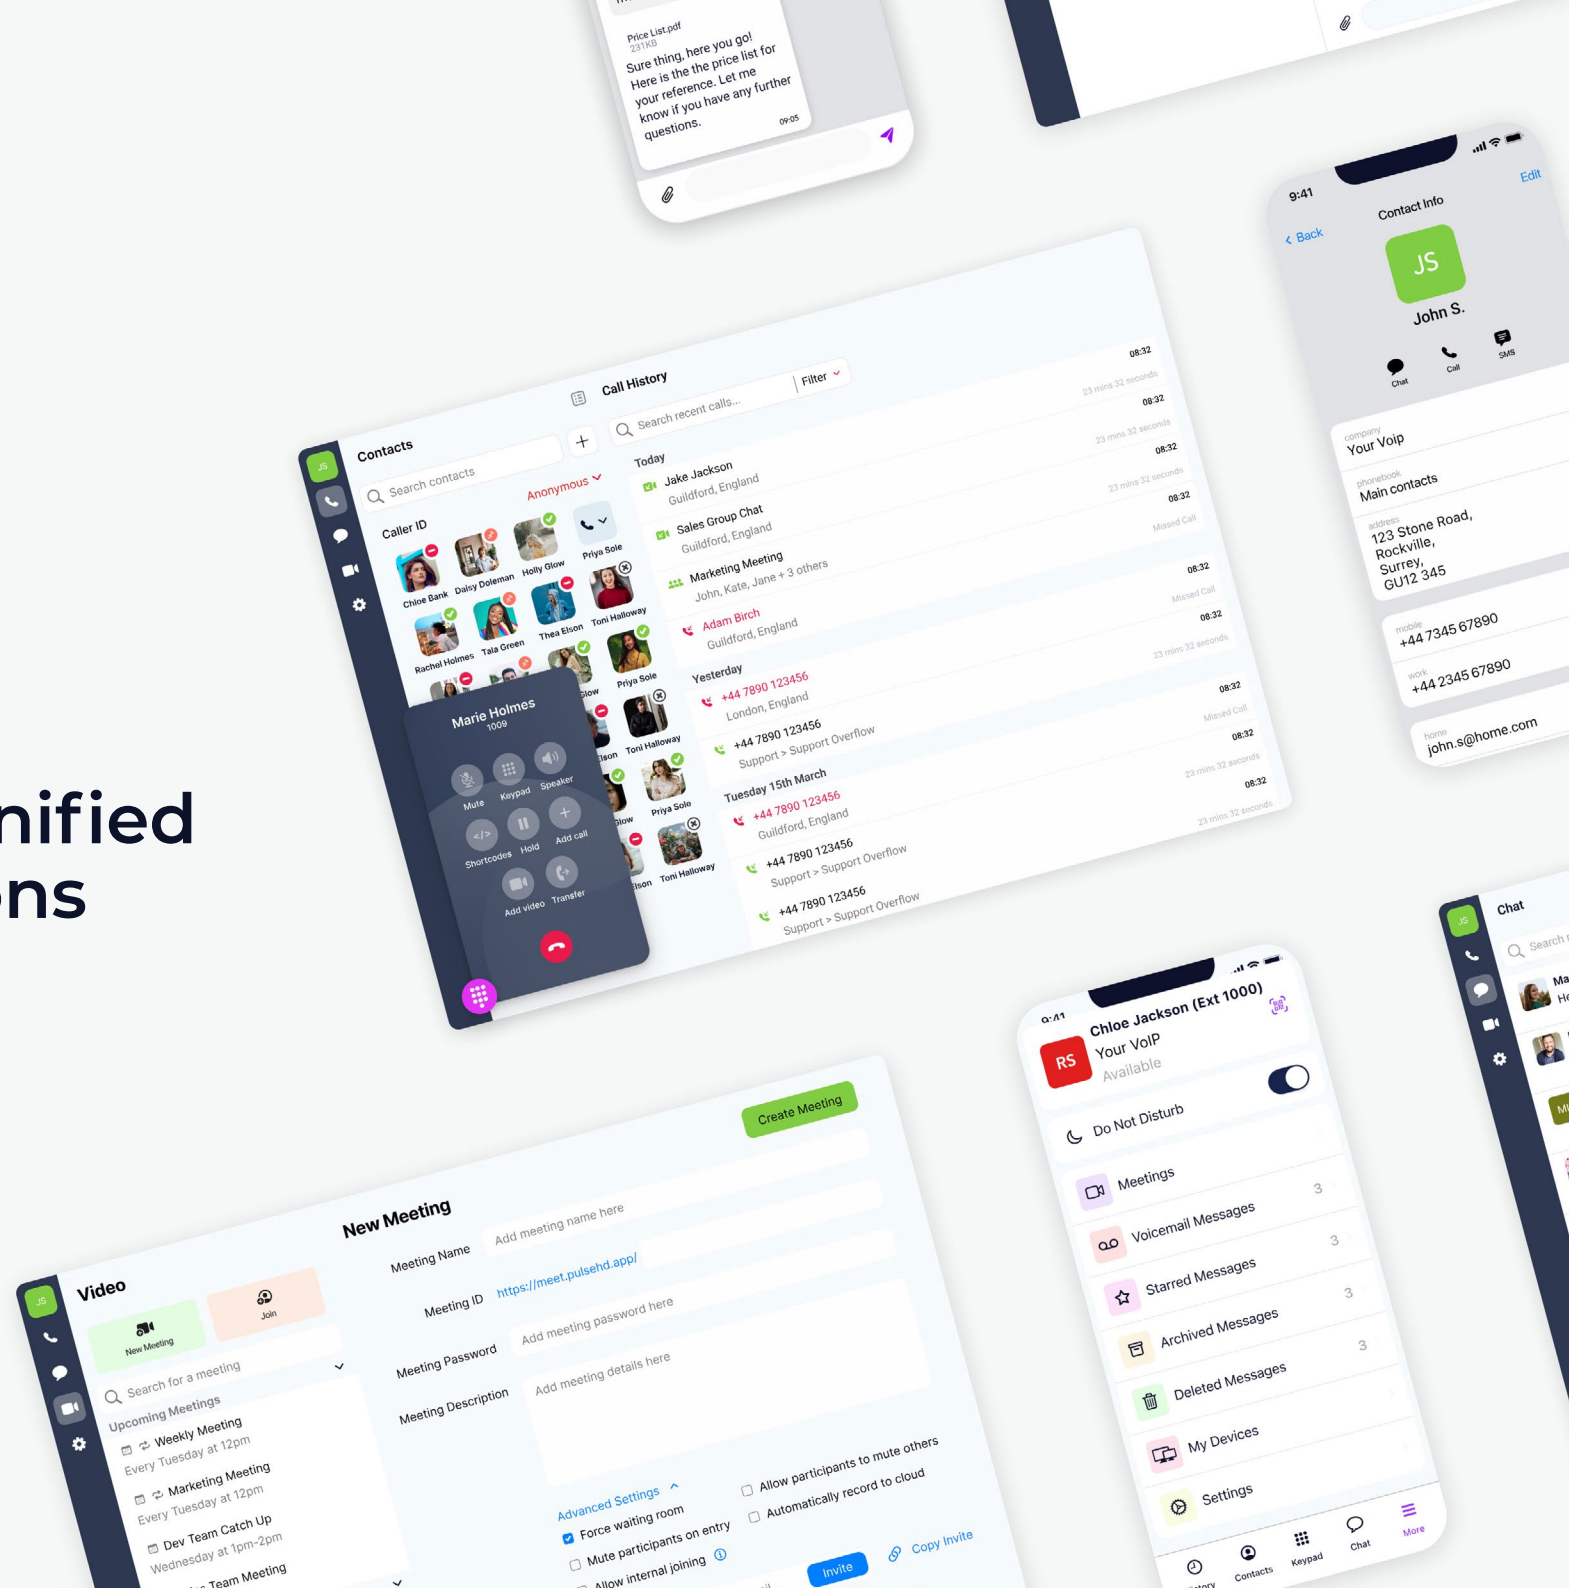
nified
ns

Price List.pdf
231KB
Sure thing, here you go! Here is the the price list for your reference. Let me know if you have any further questions.
09:05

9:41
Back
Contact Info
Edit
JS
John S.
Chat
Call
SMS
company
Your Voip
phonebook
Main contacts
address
123 Stone Road, Rockville, Surrey, GU12 345
mobile
+44 7345 67890
work
+44 2345 67890
home
john.s@home.com

JS
Contacts
Search contacts
Caller ID
Anonymous
Chloe Bank
Daisy Doleman
Holly Glow
Priya Sole
Rachel Holmes
Tala Green
Thea Elson
Toni Halloway
Priya Sole
Toni Halloway
Priya Sole
Toni Halloway
Marie Holmes
1009
Mute
Keypad
Speaker
Shortcodes
Hold
Add call
Add video
Transfer

Call History
Search recent calls...
Filter
Today
Jake Jackson
Guildford, England
08:32
23 mins 32 seconds
Sales Group Chat
Guildford, England
08:32
23 mins 32 seconds
Marketing Meeting
John, Kate, Jane + 3 others
08:32
23 mins 32 seconds
Adam Birch
Guildford, England
08:32
Missed Call
Yesterday
+44 7890 123456
London, England
08:32
Missed Call
+44 7890 123456
Support > Support Overflow
08:32
23 mins 32 seconds
Tuesday 15th March
+44 7890 123456
Guildford, England
08:32
Missed Call
+44 7890 123456
Support > Support Overflow
08:32
23 mins 32 seconds
+44 7890 123456
Support > Support Overflow
08:32
23 mins 32 seconds

Chat
Search

JS
Video
New Meeting
Join
Search for a meeting
Upcoming Meetings
Weekly Meeting
Every Tuesday at 12pm
Marketing Meeting
Every Tuesday at 12pm
Dev Team Catch Up
Wednesday at 1pm-2pm
Team Meeting

New Meeting
Create Meeting
Meeting Name
Add meeting name here
Meeting ID
https://meet.pulsehd.app/
Meeting Password
Add meeting password here
Meeting Description
Add meeting details here
Advanced Settings
Force waiting room
Mute participants on entry
Allow internal joining
Allow participants to mute others
Automatically record to cloud
Invite
Copy Invite

9:41
RS
Chloe Jackson (Ext 1000)
Your VoIP
Available
Do Not Disturb
Meetings
3
Voicemail Messages
3
Starred Messages
3
Archived Messages
3
Deleted Messages
My Devices
Settings
History
Contacts
Keypad
Chat
More